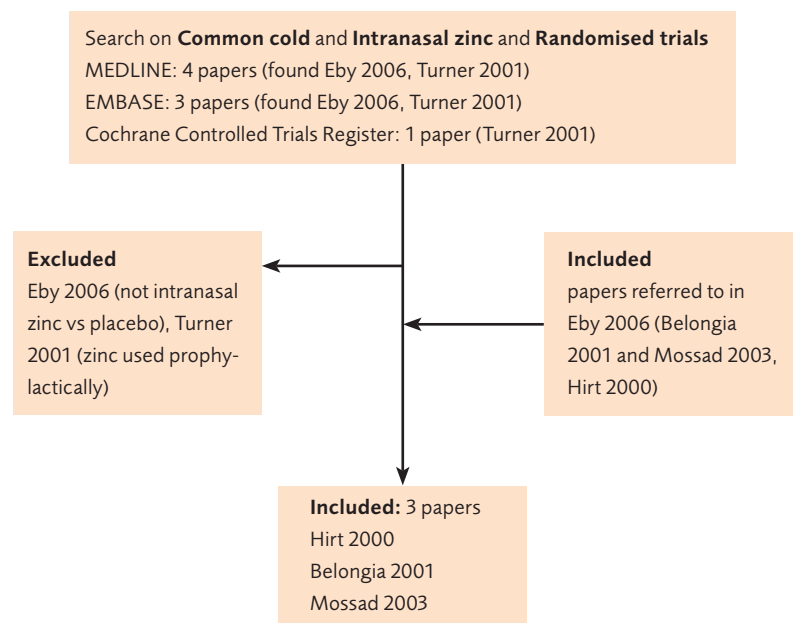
Search on **Common cold** and **Intranasal zinc** and **Randomised trials**
MEDLINE: 4 papers (found Eby 2006, Turner 2001)
EMBASE: 3 papers (found Eby 2006, Turner 2001)
Cochrane Controlled Trials Register: 1 paper (Turner 2001)

**Excluded**
Eby 2006 (not intranasal zinc vs placebo), Turner 2001 (zinc used prophylactically)

**Included**
papers referred to in Eby 2006 (Belongia 2001 and Mossad 2003, Hirt 2000)

**Included:** 3 papers
Hirt 2000
Belongia 2001
Mossad 2003